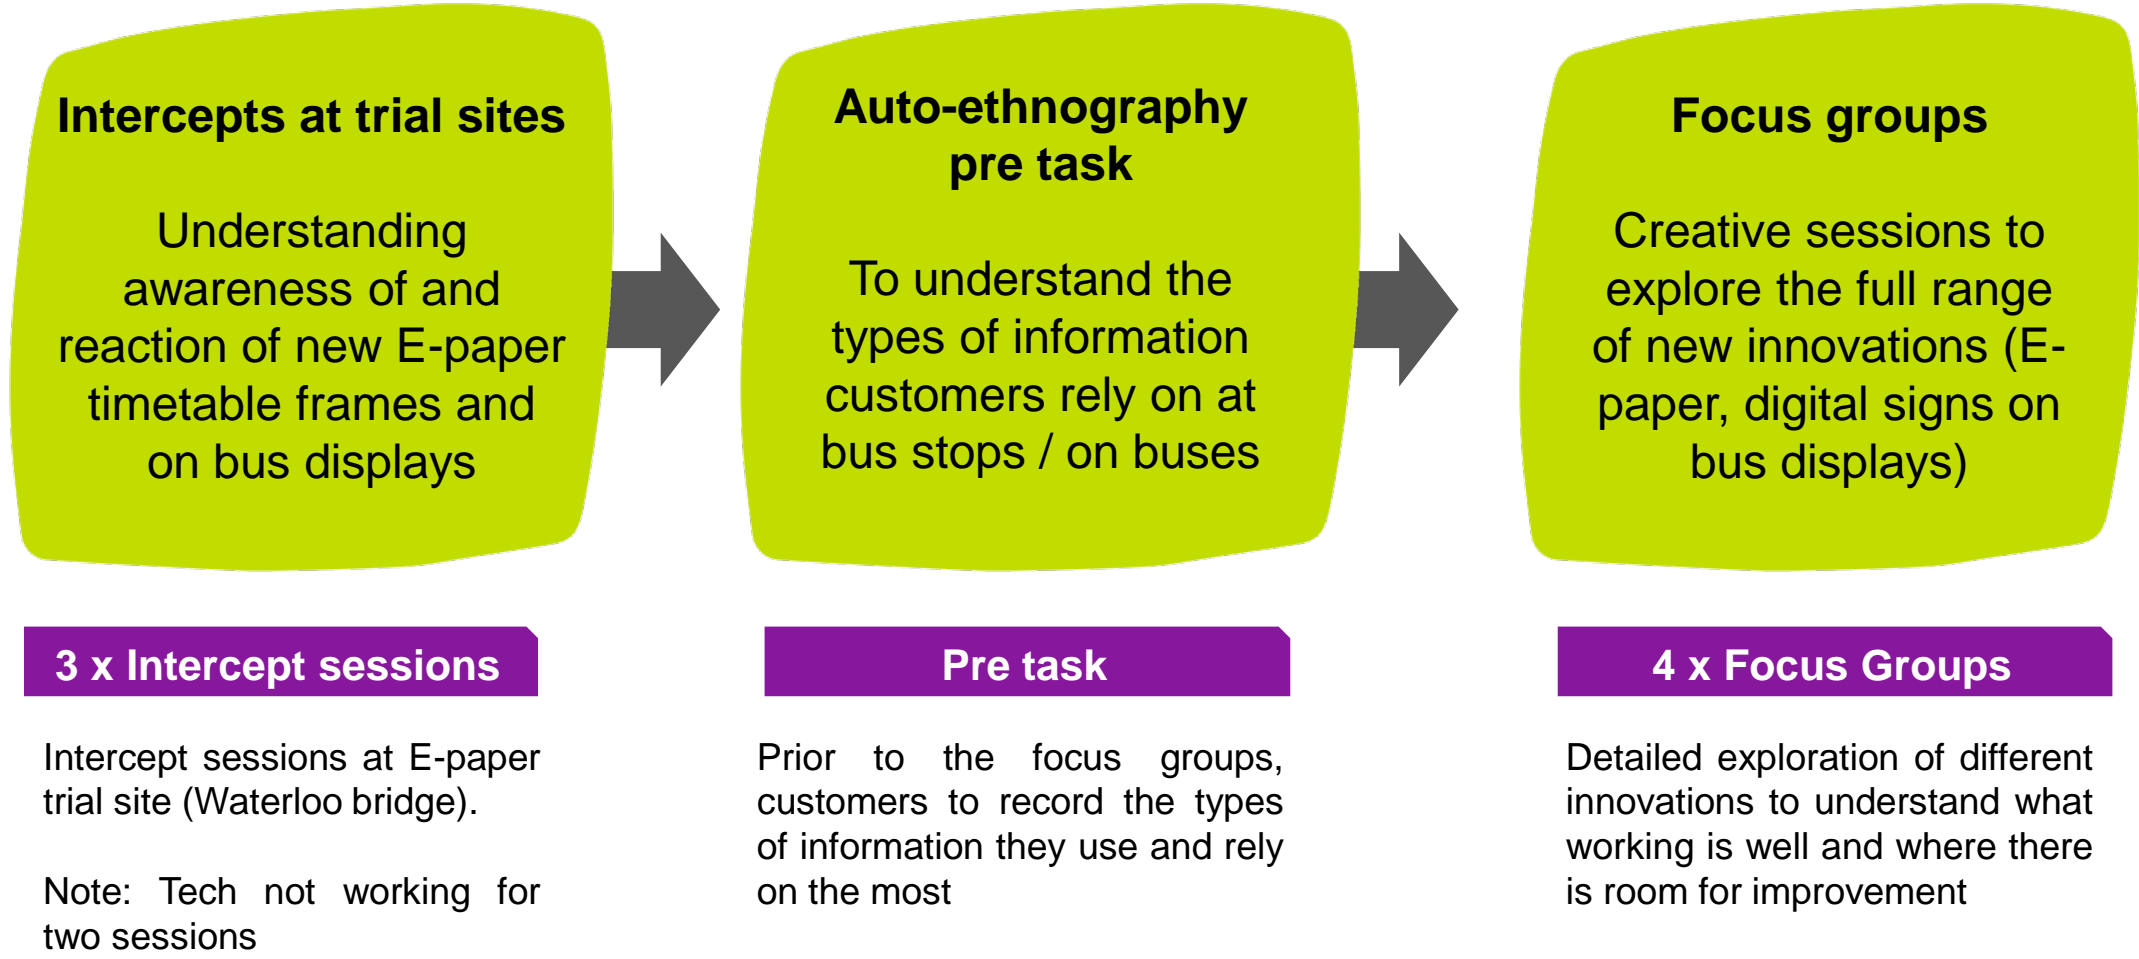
Intercepts at trial sites

Understanding awareness of and reaction of new E-paper timetable frames and on bus displays

Auto-ethnography pre task

To understand the types of information customers rely on at bus stops / on buses

Focus groups

Creative sessions to explore the full range of new innovations (E-paper, digital signs on bus displays)

3 x Intercept sessions

Intercept sessions at E-paper trial site (Waterloo bridge).

Note: Tech not working for two sessions

Pre task

Prior to the focus groups, customers to record the types of information they use and rely on the most

4 x Focus Groups

Detailed exploration of different innovations to understand what working is well and where there is room for improvement